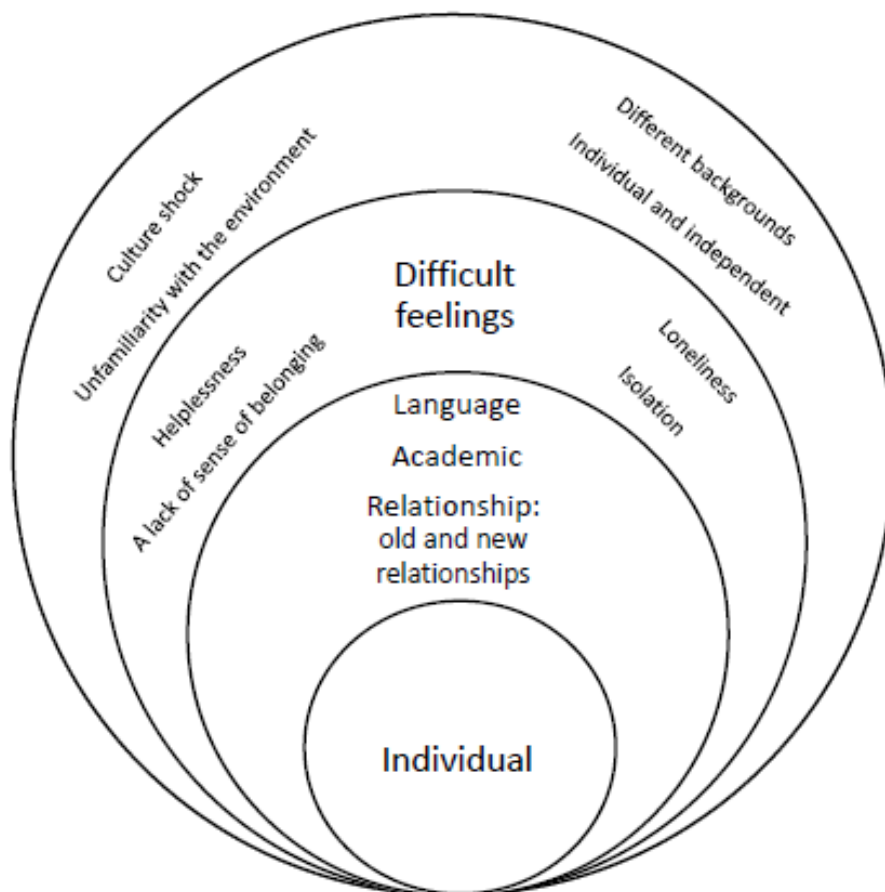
Culture shock

Unfamiliarity with the environment

Different backgrounds

Individual and independent

Difficult feelings

Helplessness

A lack of sense of belonging

Loneliness

Isolation

Language

Academic

Relationship: old and new relationships

Individual